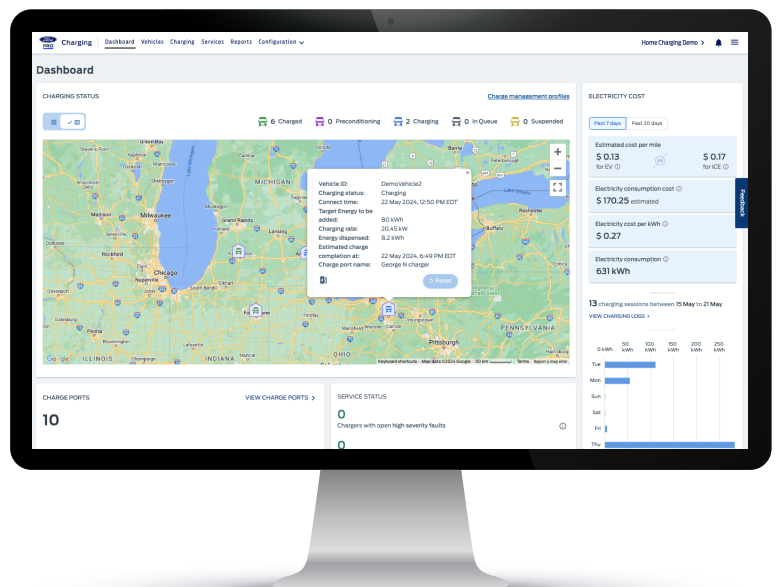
Ford PRO Charging Dashboard Vehicles Charging Services Reports Configuration

Home Charging Demo >

Dashboard

CHARGING STATUS

Charge management profiles

6 Charged 0 Preconditioning 2 Charging 0 In Queue 0 Suspended

MICHIGAN
Milwaukee
Grand Rapids
Chicago
Rockford
ILLINOIS
INDIANA
OHIO
Pittsburgh
PENNSYLVANIA

Vehicle ID: DemoVehicle2
Charging status: Charging
Connect time: 22 May 2024, 12:50 PM EDT
Target Energy to be added: 80 kWh
Charging rate: 20.45 kW
Energy dispensed: 8.2 kWh
Estimated charge completion at: 22 May 2024, 6:49 PM EDT
Charge port name: George N charger

Reset

Google
Keyboard shortcuts Map data ©2024 Google 50 km Terms Report a map error

CHARGE PORTS
VIEW CHARGE PORTS >
10

SERVICE STATUS
0
Chargers with open high severity faults
0

ELECTRICITY COST

Past 7 days Past 30 days

Estimated cost per mile
$ 0.13 for EV
vs
$ 0.17 for ICE

Electricity consumption cost
$ 170.25 estimated

Electricity cost per kWh
$ 0.27

Electricity consumption
631 kWh

13 charging sessions between 15 May to 21 May

VIEW CHARGING LOGS >

| 0 kWh | 50 kWh | 100 kWh | 150 kWh | 200 kWh | 250 kWh |
|---|---|---|---|---|---|

Tue
Mon
Sun
Sat
Fri
Thu

Feedback